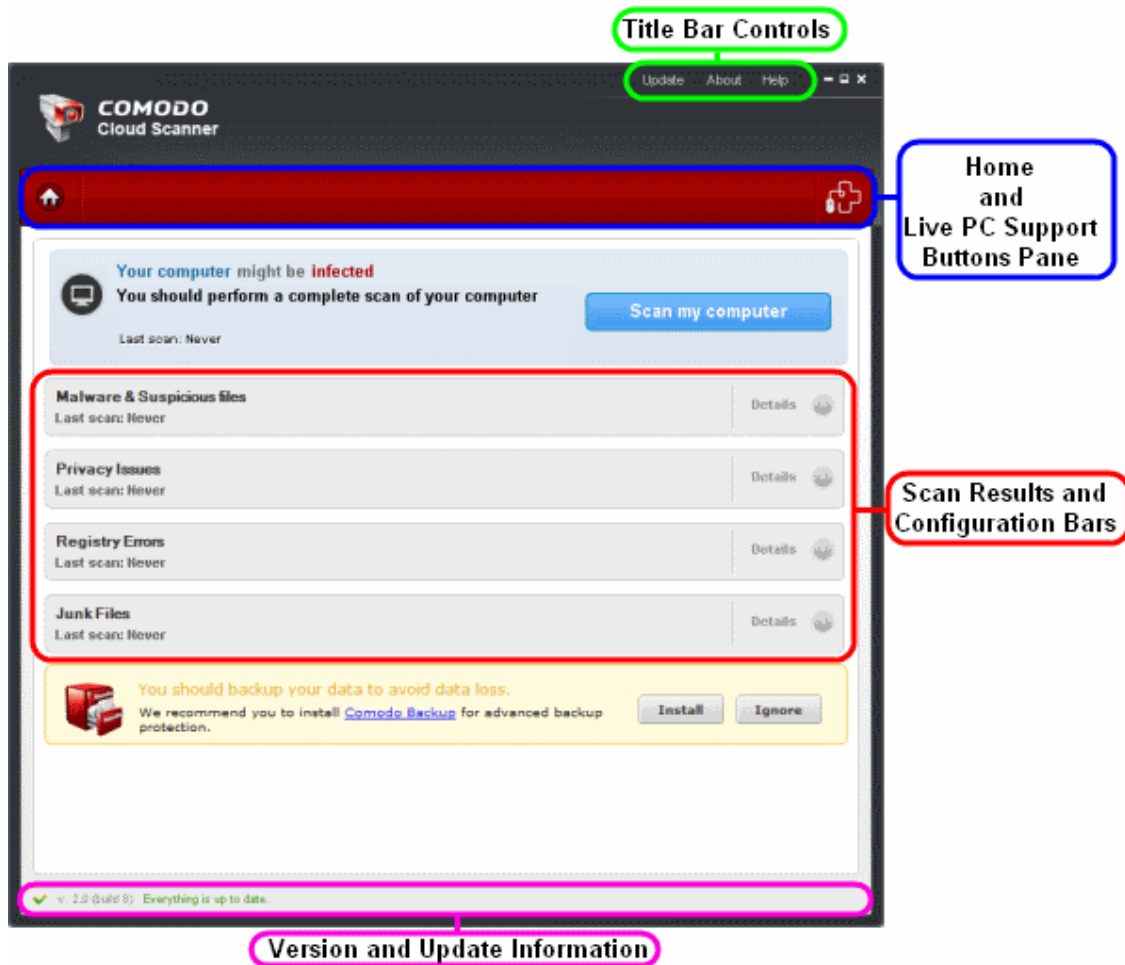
Title Bar Controls

Update About Help

COMODO
Cloud Scanner

Home and Live PC Support Buttons Pane

Your computer might be infected
You should perform a complete scan of your computer

Last scan: Never

Scan my computer

Malware & Suspicious files
Last scan: Never
Details

Privacy Issues
Last scan: Never
Details

Registry Errors
Last scan: Never
Details

Junk Files
Last scan: Never
Details

Scan Results and Configuration Bars

You should backup your data to avoid data loss.
We recommend you to install Comodo Backup for advanced backup protection.

Install Ignore

v. 2.0 (build 8): Everything is up to date.

Version and Update Information